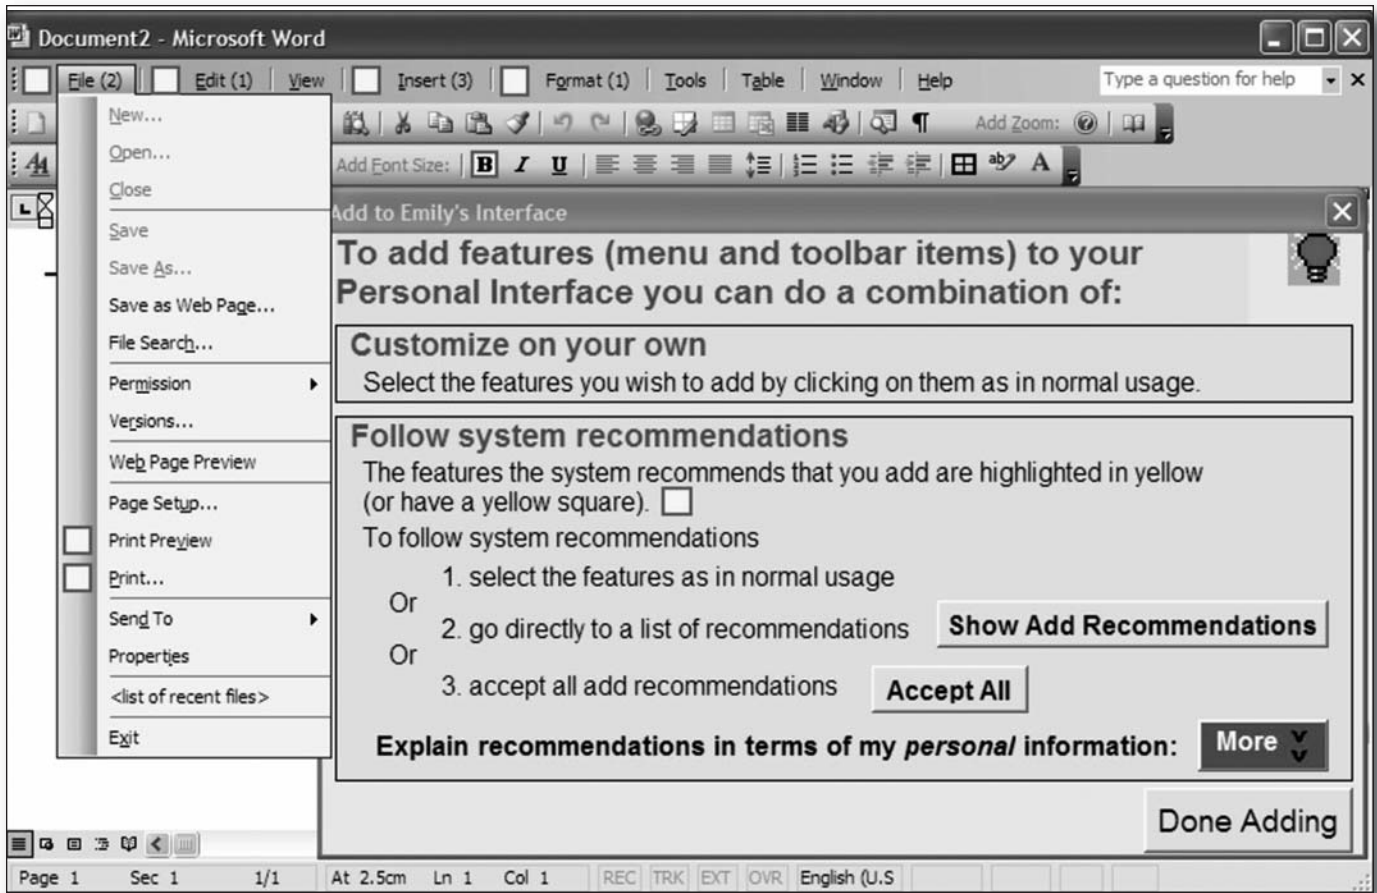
Document2 - Microsoft Word

File (2) Edit (1) View Insert (3) Format (1) Tools Table Window Help

Type a question for help

Add Zoom:

Add Font Size: B I U

New...
Open...
Close
Save
Save As...
Save as Web Page...
File Search...
Permission
Versions...
Web Page Preview
Page Setup...
Print Preview
Print...
Send To
Properties
<list of recent files>
Exit

Add to Emily's Interface

To add features (menu and toolbar items) to your Personal Interface you can do a combination of:

Customize on your own
Select the features you wish to add by clicking on them as in normal usage.

Follow system recommendations
The features the system recommends that you add are highlighted in yellow (or have a yellow square).
To follow system recommendations
1. select the features as in normal usage
Or
2. go directly to a list of recommendations
Show Add Recommendations
Or
3. accept all add recommendations
Accept All

Explain recommendations in terms of my *personal* information:
More

Done Adding

Page 1 Sec 1 1/1 At 2.5cm Ln 1 Col 1 REC TRK EXT OVR English (U.S